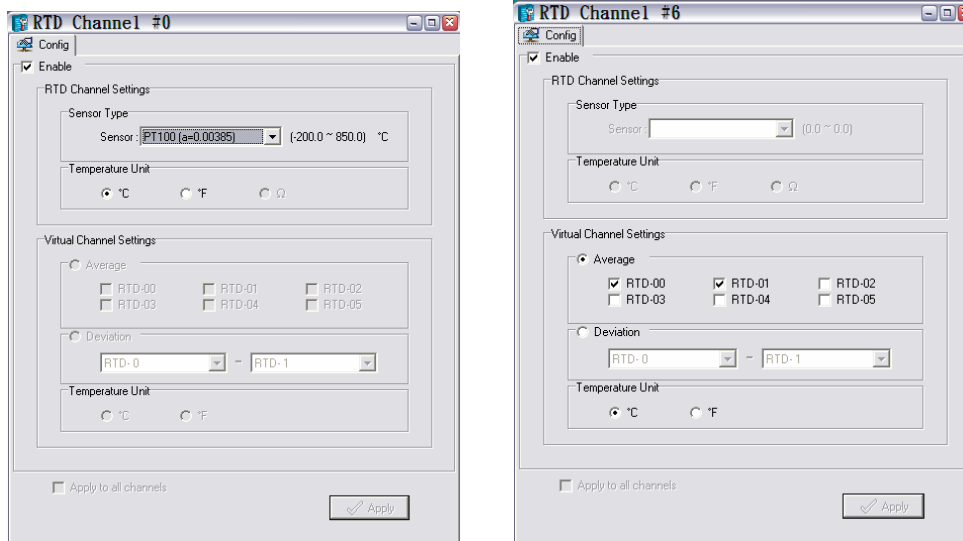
RTD Channel #0

Config

Enable

RTD Channel Settings

Sensor Type

Sensor : PT100 (a=0.00385) (-200.0 ~ 850.0) °C

Temperature Unit

°C °F Ω

Virtual Channel Settings

Average

RTD-00 RTD-01 RTD-02
RTD-03 RTD-04 RTD-05

Deviation

RTD-0 – RTD-1

Temperature Unit

°C °F

Apply to all channels

Apply

RTD Channel #6

Config

Enable

RTD Channel Settings

Sensor Type

Sensor : (0.0 ~ 0.0)

Temperature Unit

°C °F Ω

Virtual Channel Settings

Average

RTD-00 RTD-01 RTD-02
RTD-03 RTD-04 RTD-05

Deviation

RTD-0 – RTD-1

Temperature Unit

°C °F

Apply to all channels

Apply